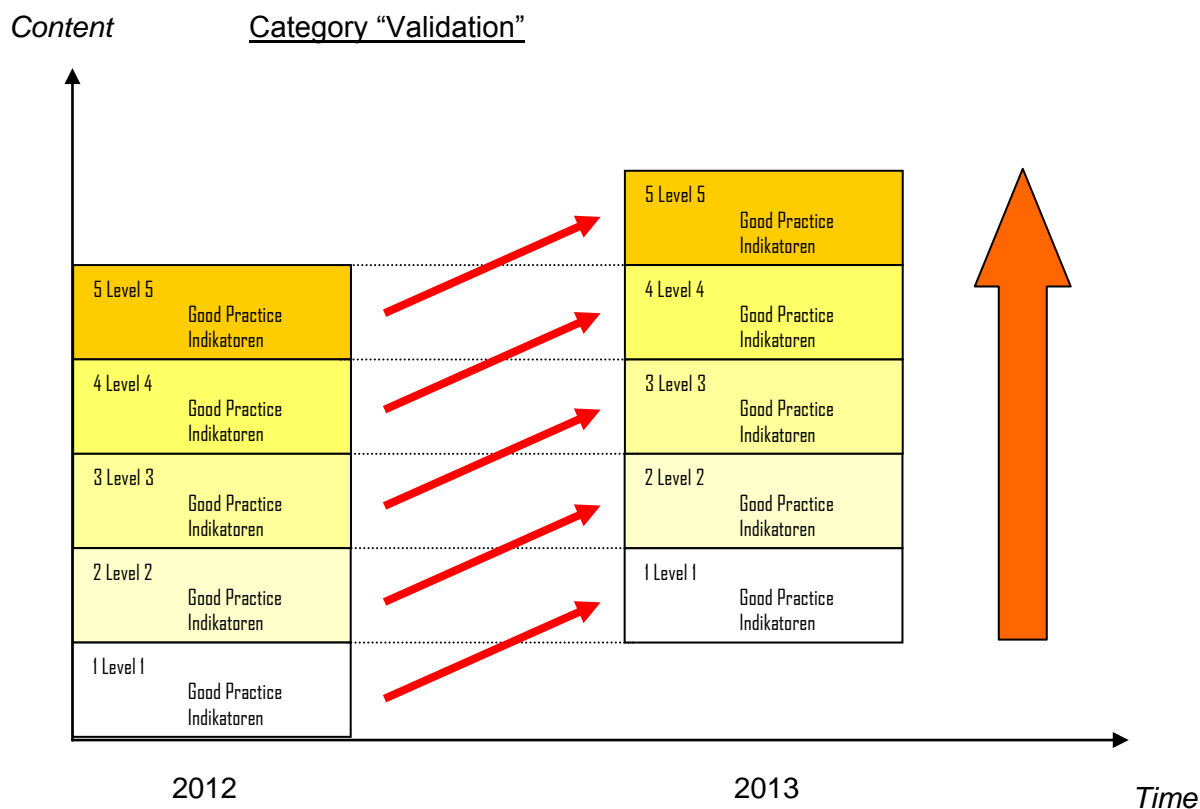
Content

Category “Validation”

5 Level 5
Good Practice
Indikatoren

4 Level 4
Good Practice
Indikatoren

3 Level 3
Good Practice
Indikatoren

2 Level 2
Good Practice
Indikatoren

1 Level 1
Good Practice
Indikatoren

5 Level 5
Good Practice
Indikatoren

4 Level 4
Good Practice
Indikatoren

3 Level 3
Good Practice
Indikatoren

2 Level 2
Good Practice
Indikatoren

1 Level 1
Good Practice
Indikatoren

2012

2013

Time